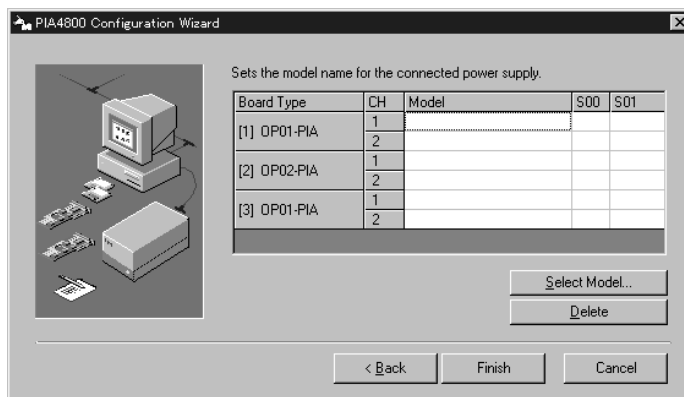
PIA4800 Configuration Wizard

Sets the model name for the connected power supply.

| Board Type | CH | Model | S00 | S01 |
|---|---|---|---|---|
| [1] OP01-PIA | 1 | | | |
| | 2 | | | |
| [2] OP02-PIA | 1 | | | |
| | 2 | | | |
| [3] OP01-PIA | 1 | | | |
| | 2 | | | |

Select Model...

Delete

< Back

Finish

Cancel